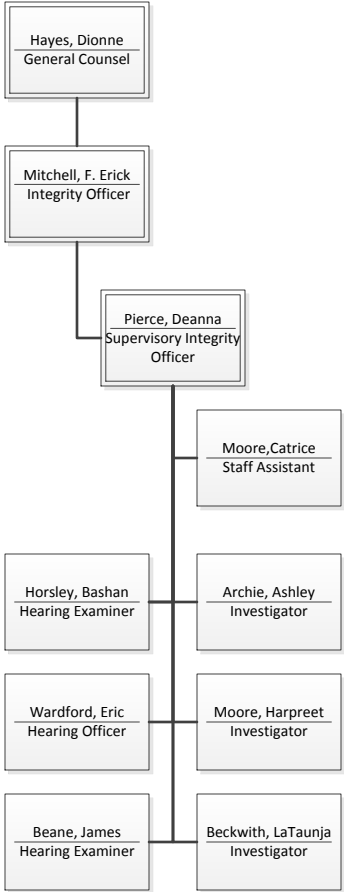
Hayes, Dionne
General Counsel

Mitchell, F. Erick
Integrity Officer

Pierce, Deanna
Supervisory Integrity Officer

Moore,Catrice
Staff Assistant

Horsley, Bashan
Hearing Examiner

Archie, Ashley
Investigator

Wardford, Eric
Hearing Officer

Moore, Harpreet
Investigator

Beane, James
Hearing Examiner

Beckwith, LaTaunja
Investigator